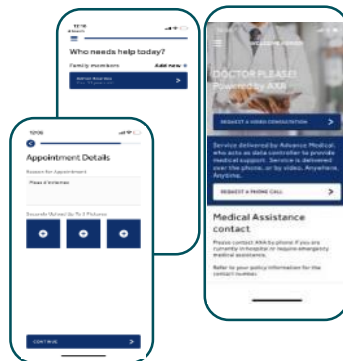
10:16

Who needs help today?

Family members

Add new +

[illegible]

10:06

Appointment Details

Reason for Appointment

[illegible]

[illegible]

CONTINUE

WELCOME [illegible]

DOCTOR PLEASE!

Powered by AXA

REQUEST A VIDEO CONSULTATION

Service delivered by Advance Medical, who acts as data controller to provide medical support. Service is delivered over the phone, or by video. Anywhere. Anytime.

REQUEST A PHONE CALL

Medical Assistance contact

Please contact AXA by phone if you are currently in hospital or require emergency medical assistance.

Refer to your policy information for the contact number.